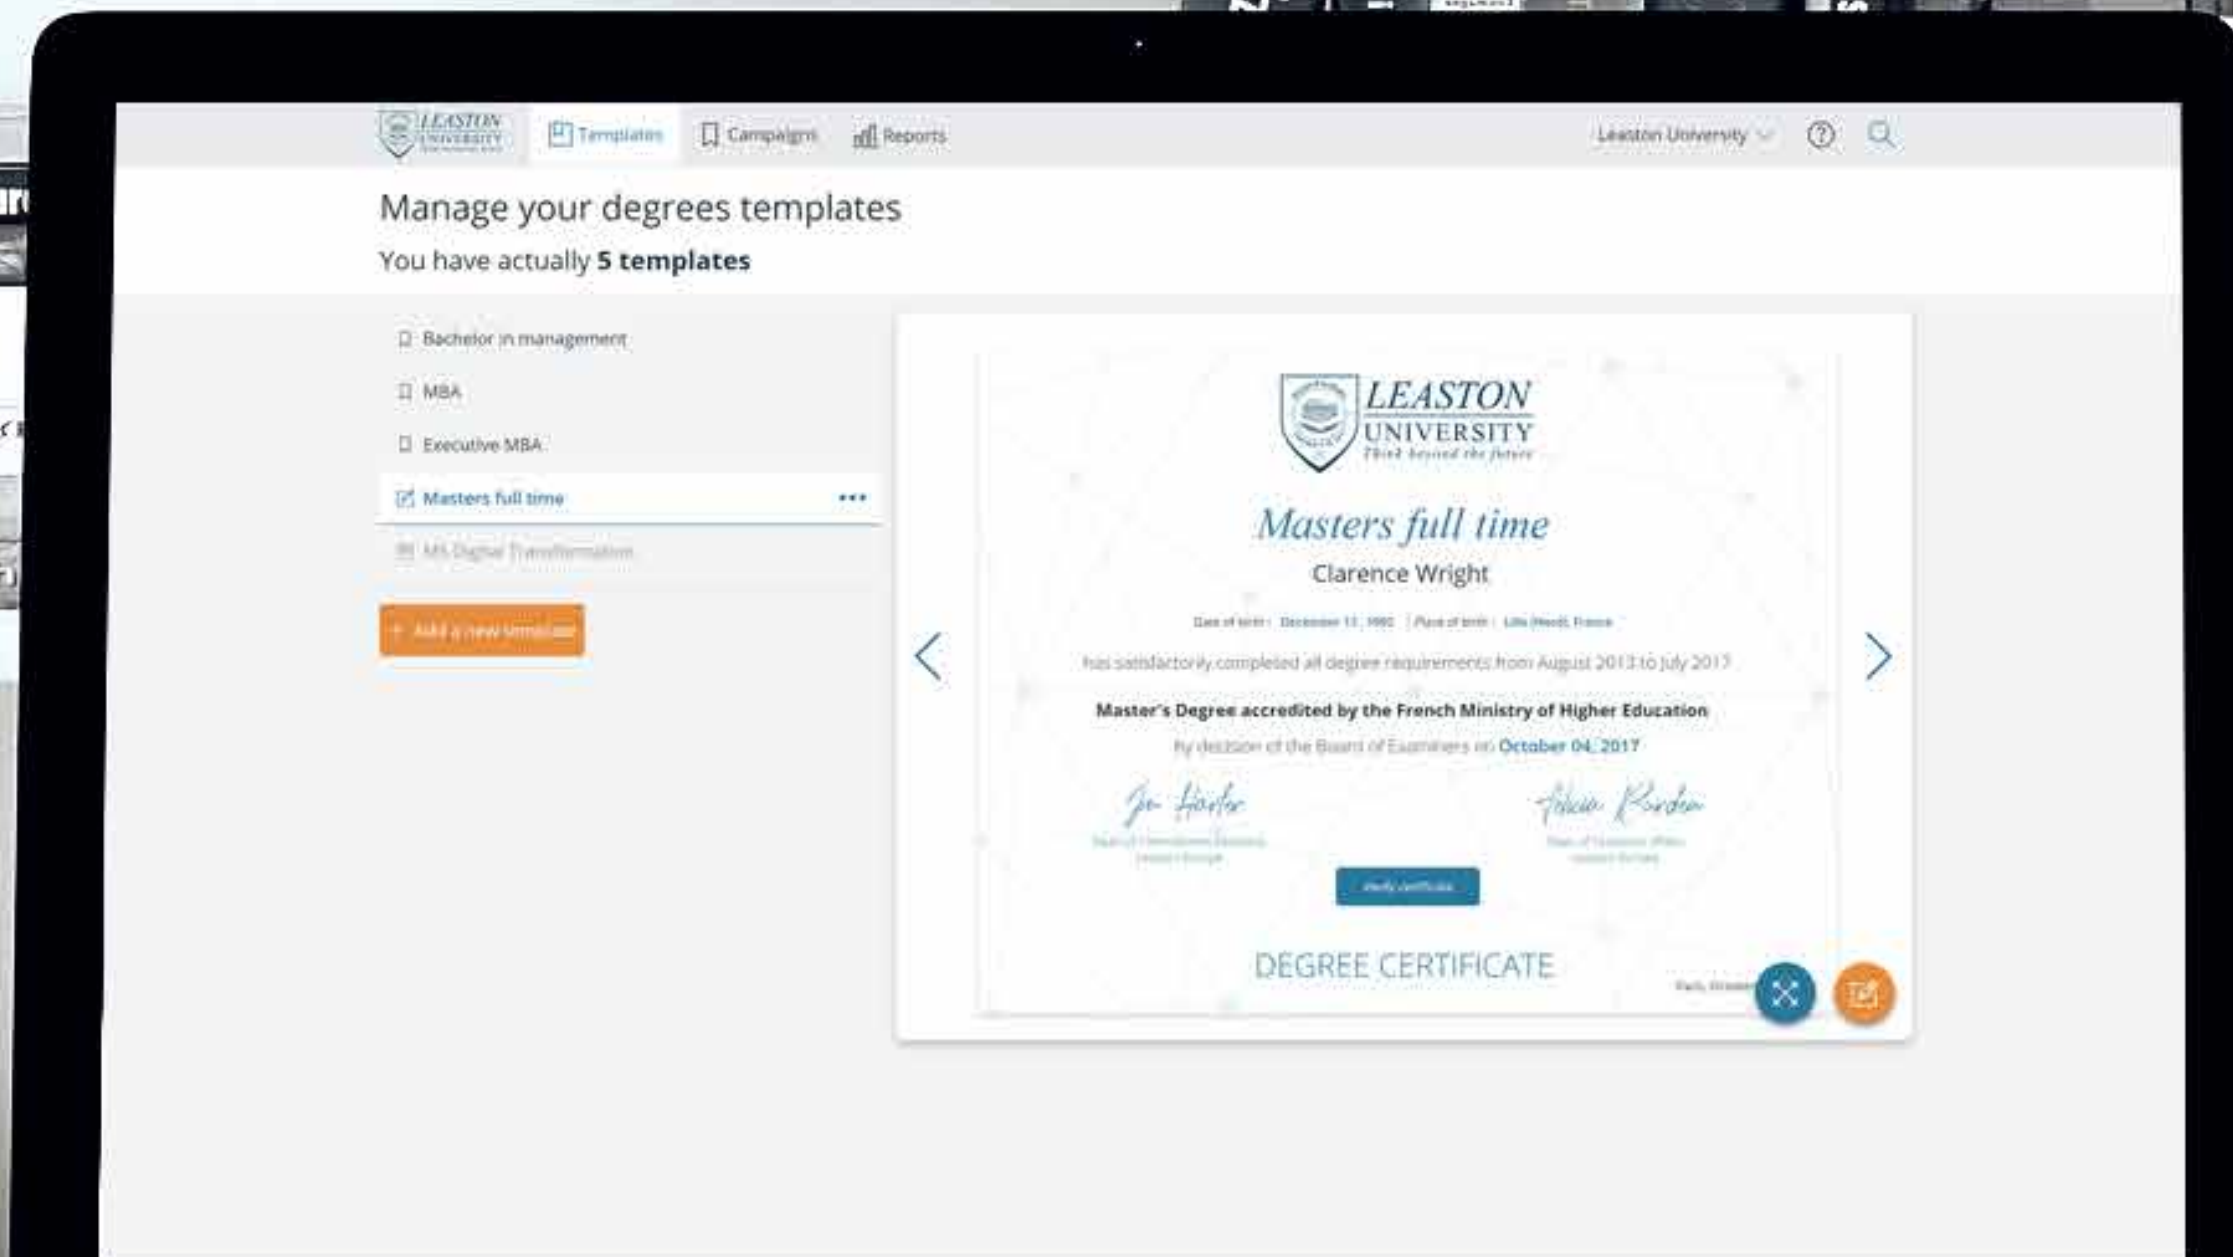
LEASTON UNIVERSITY Templates Campaigns Reports Leaston University

Manage your degrees templates

You have actually **5 templates**

Bachelor in management

MBA

Executive MBA

Masters full time •••

MS Digital Transformation

+ Add a new template

LEASTON UNIVERSITY Think beyond the future

Masters full time

Clarence Wright

Date of birth : December 13, 1990 | Place of birth : Lille (Nord), France

has satisfactorily completed all degree requirements from August 2013 to July 2017

Master's Degree accredited by the French Ministry of Higher Education

By decision of the Board of Examiners on October 04, 2017

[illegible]

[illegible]

Verify certificate

DEGREE CERTIFICATE

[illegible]